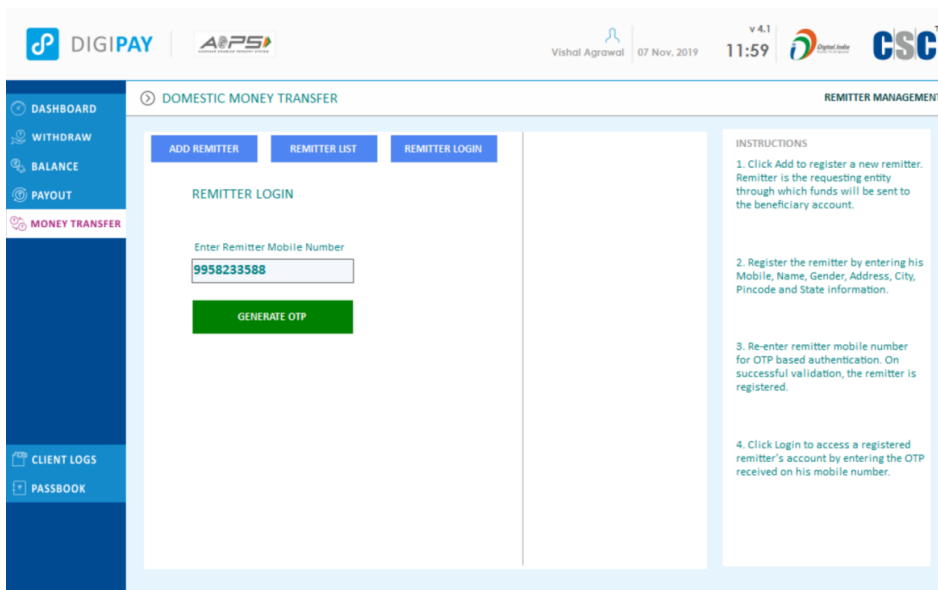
DIGIPAY AEPS

Vishal Agrawal 07 Nov, 2019 v 4.1 11:59 Digital India CSC

DASHBOARD
WITHDRAW
BALANCE
PAYOUT
MONEY TRANSFER
CLIENT LOGS
PASSBOOK

DOMESTIC MONEY TRANSFER

REMITTER MANAGEMENT

ADD REMITTER REMITTER LIST REMITTER LOGIN

REMITTER LOGIN

Enter Remitter Mobile Number

9958233588

GENERATE OTP

INSTRUCTIONS

1. Click Add to register a new remitter. Remitter is the requesting entity through which funds will be sent to the beneficiary account.

2. Register the remitter by entering his Mobile, Name, Gender, Address, City, Pincode and State information.

3. Re-enter remitter mobile number for OTP based authentication. On successful validation, the remitter is registered.

4. Click Login to access a registered remitter's account by entering the OTP received on his mobile number.